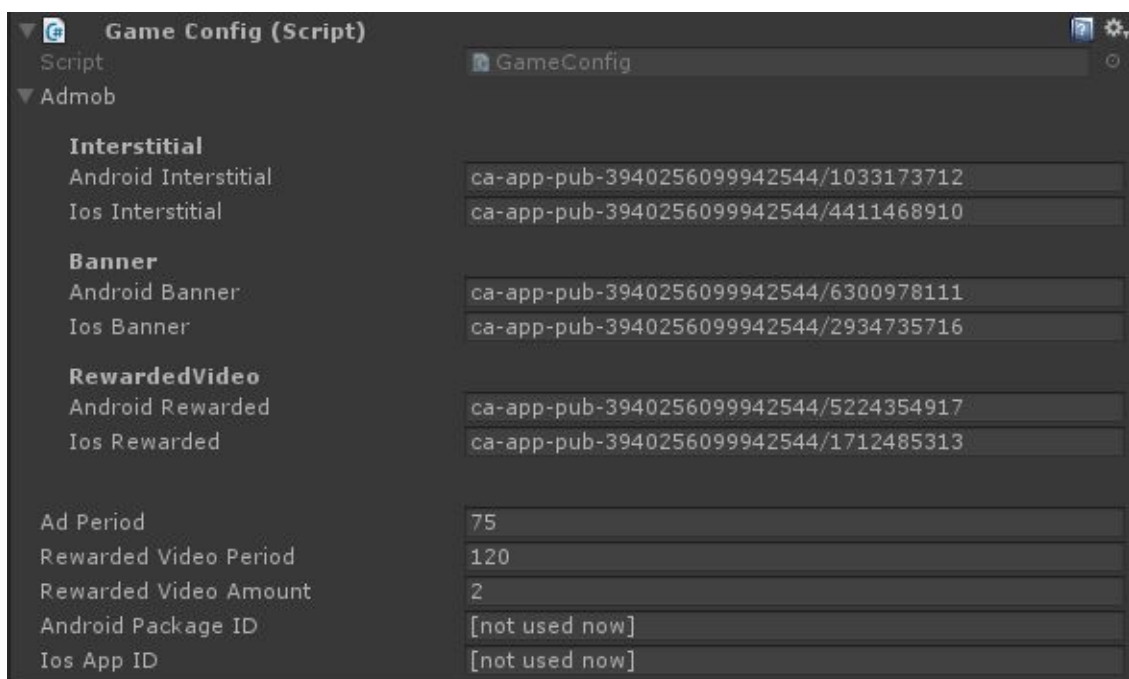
Game Config (Script)
Script GameConfig
Admob

Interstitial
Android Interstitial ca-app-pub-3940256099942544/1033173712
Ios Interstitial ca-app-pub-3940256099942544/4411468910

Banner
Android Banner ca-app-pub-3940256099942544/6300978111
Ios Banner ca-app-pub-3940256099942544/2934735716

RewardedVideo
Android Rewarded ca-app-pub-3940256099942544/5224354917
Ios Rewarded ca-app-pub-3940256099942544/1712485313

Ad Period 75
Rewarded Video Period 120
Rewarded Video Amount 2
Android Package ID [not used now]
Ios App ID [not used now]